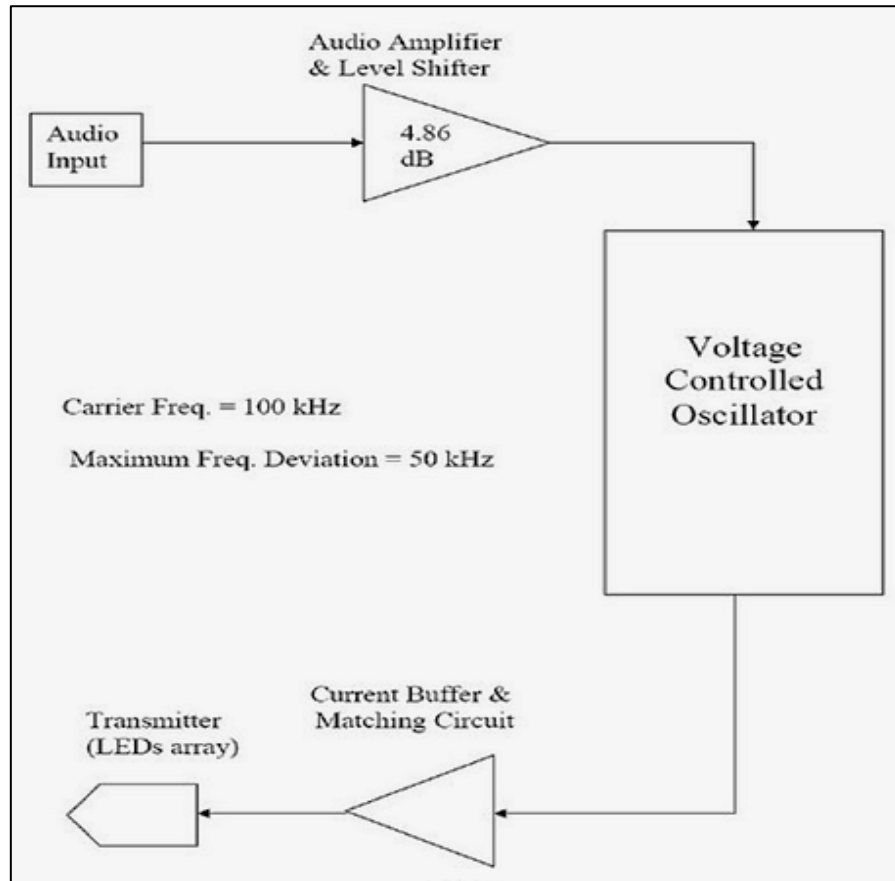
Audio Amplifier & Level Shifter

Audio Input

4.86 dB

Voltage Controlled Oscillator

Carrier Freq. = 100 kHz

Maximum Freq. Deviation = 50 kHz

Current Buffer & Matching Circuit

Transmitter (LEDs array)